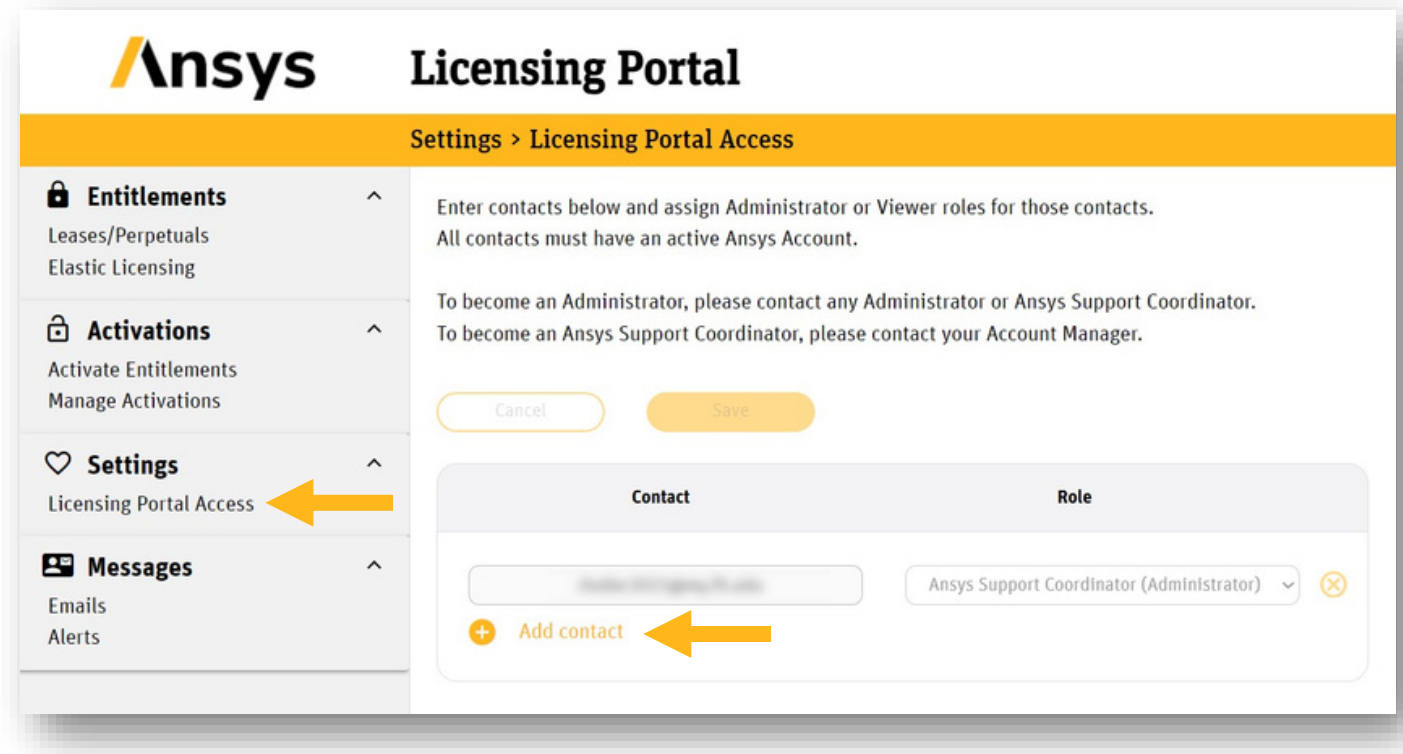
/\nsys Licensing Portal

Settings > Licensing Portal Access

Entitlements
Leases/Perpetuals
Elastic Licensing

Activations
Activate Entitlements
Manage Activations

Settings
Licensing Portal Access

Messages
Emails
Alerts

Enter contacts below and assign Administrator or Viewer roles for those contacts.
All contacts must have an active Ansys Account.

To become an Administrator, please contact any Administrator or Ansys Support Coordinator.
To become an Ansys Support Coordinator, please contact your Account Manager.

Cancel Save

| Contact | Role |
|---|---|
| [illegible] | Ansys Support Coordinator (Administrator) |

Add contact